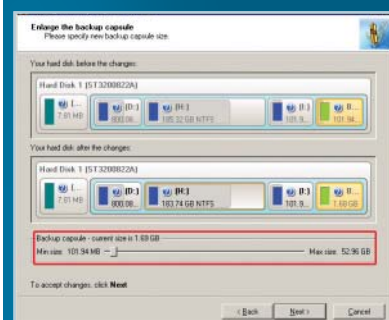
Enlarge the backup capsule
Please specify new backup capsule size.

Your hard disk before the changes:

Hard Disk 1 (ST3200822A)

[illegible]
7.01 MB

(D:)
800.00 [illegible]

(H:)
105.32 GB NTFS

(I:)
101.9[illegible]

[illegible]
101.94 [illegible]

Your hard disk after the changes:

Hard Disk 1 (ST3200822A)

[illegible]
7.01 MB

(D:)
800.00 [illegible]

(H:)
103.74 GB NTFS

(I:)
101.9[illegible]

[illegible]
1.69 GB

Backup capsule - current size is 1.69 GB
Min size: 101.94 MB
Max size: 52.96 GB

To accept changes, click Next

< Back
Next >
Cancel